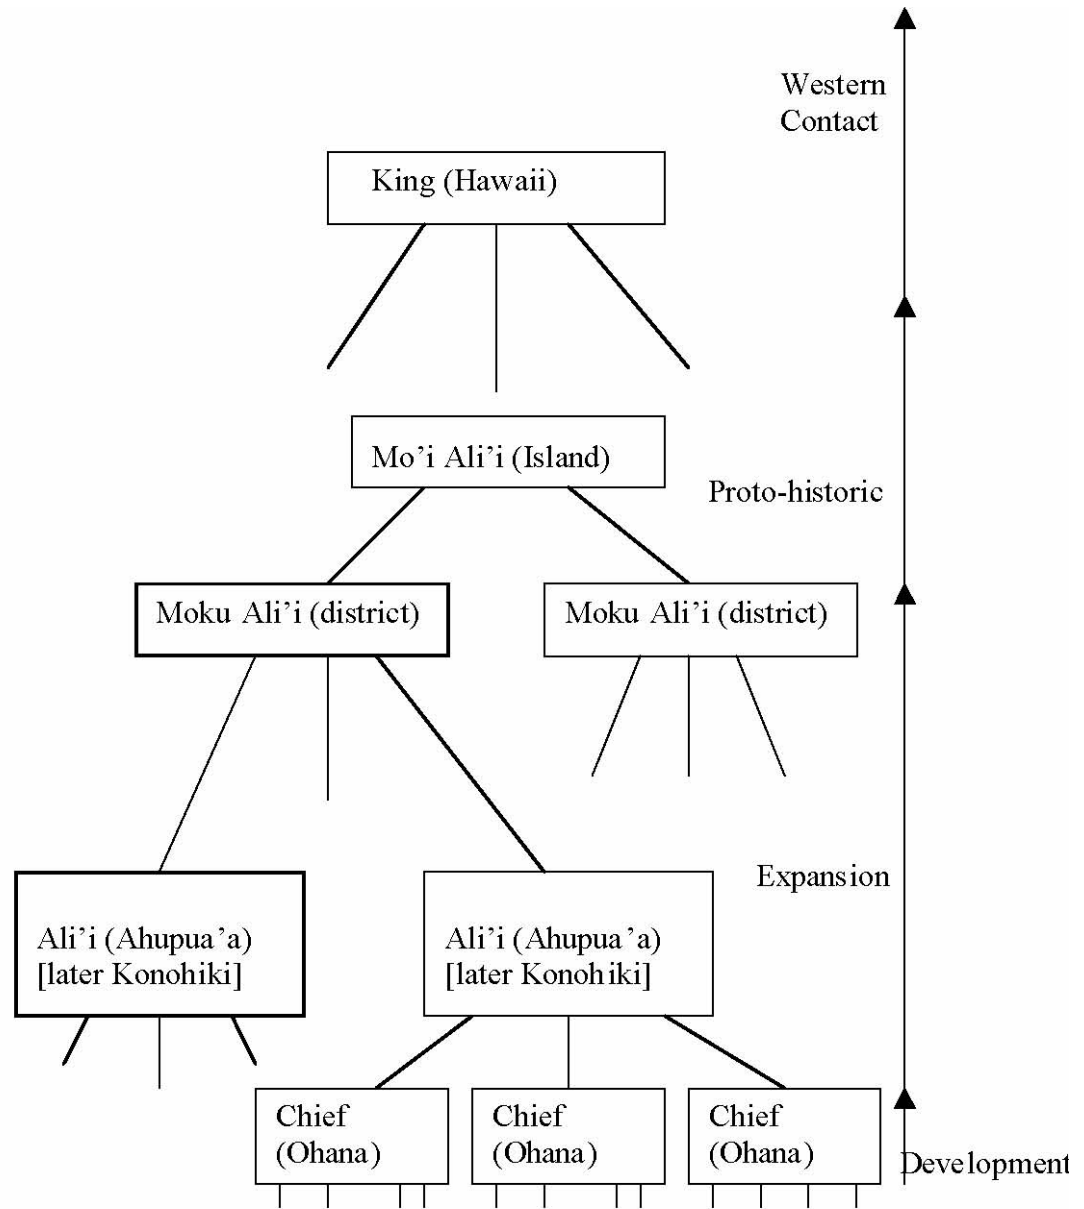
Western Contact

King (Hawaii)

Mo'i Ali'i (Island)

Proto-historic

Moku Ali'i (district)

Moku Ali'i (district)

Expansion

Ali'i (Ahupua'a) [later Konohiki]

Ali'i (Ahupua'a) [later Konohiki]

Chief (Ohana)

Chief (Ohana)

Chief (Ohana)

Development